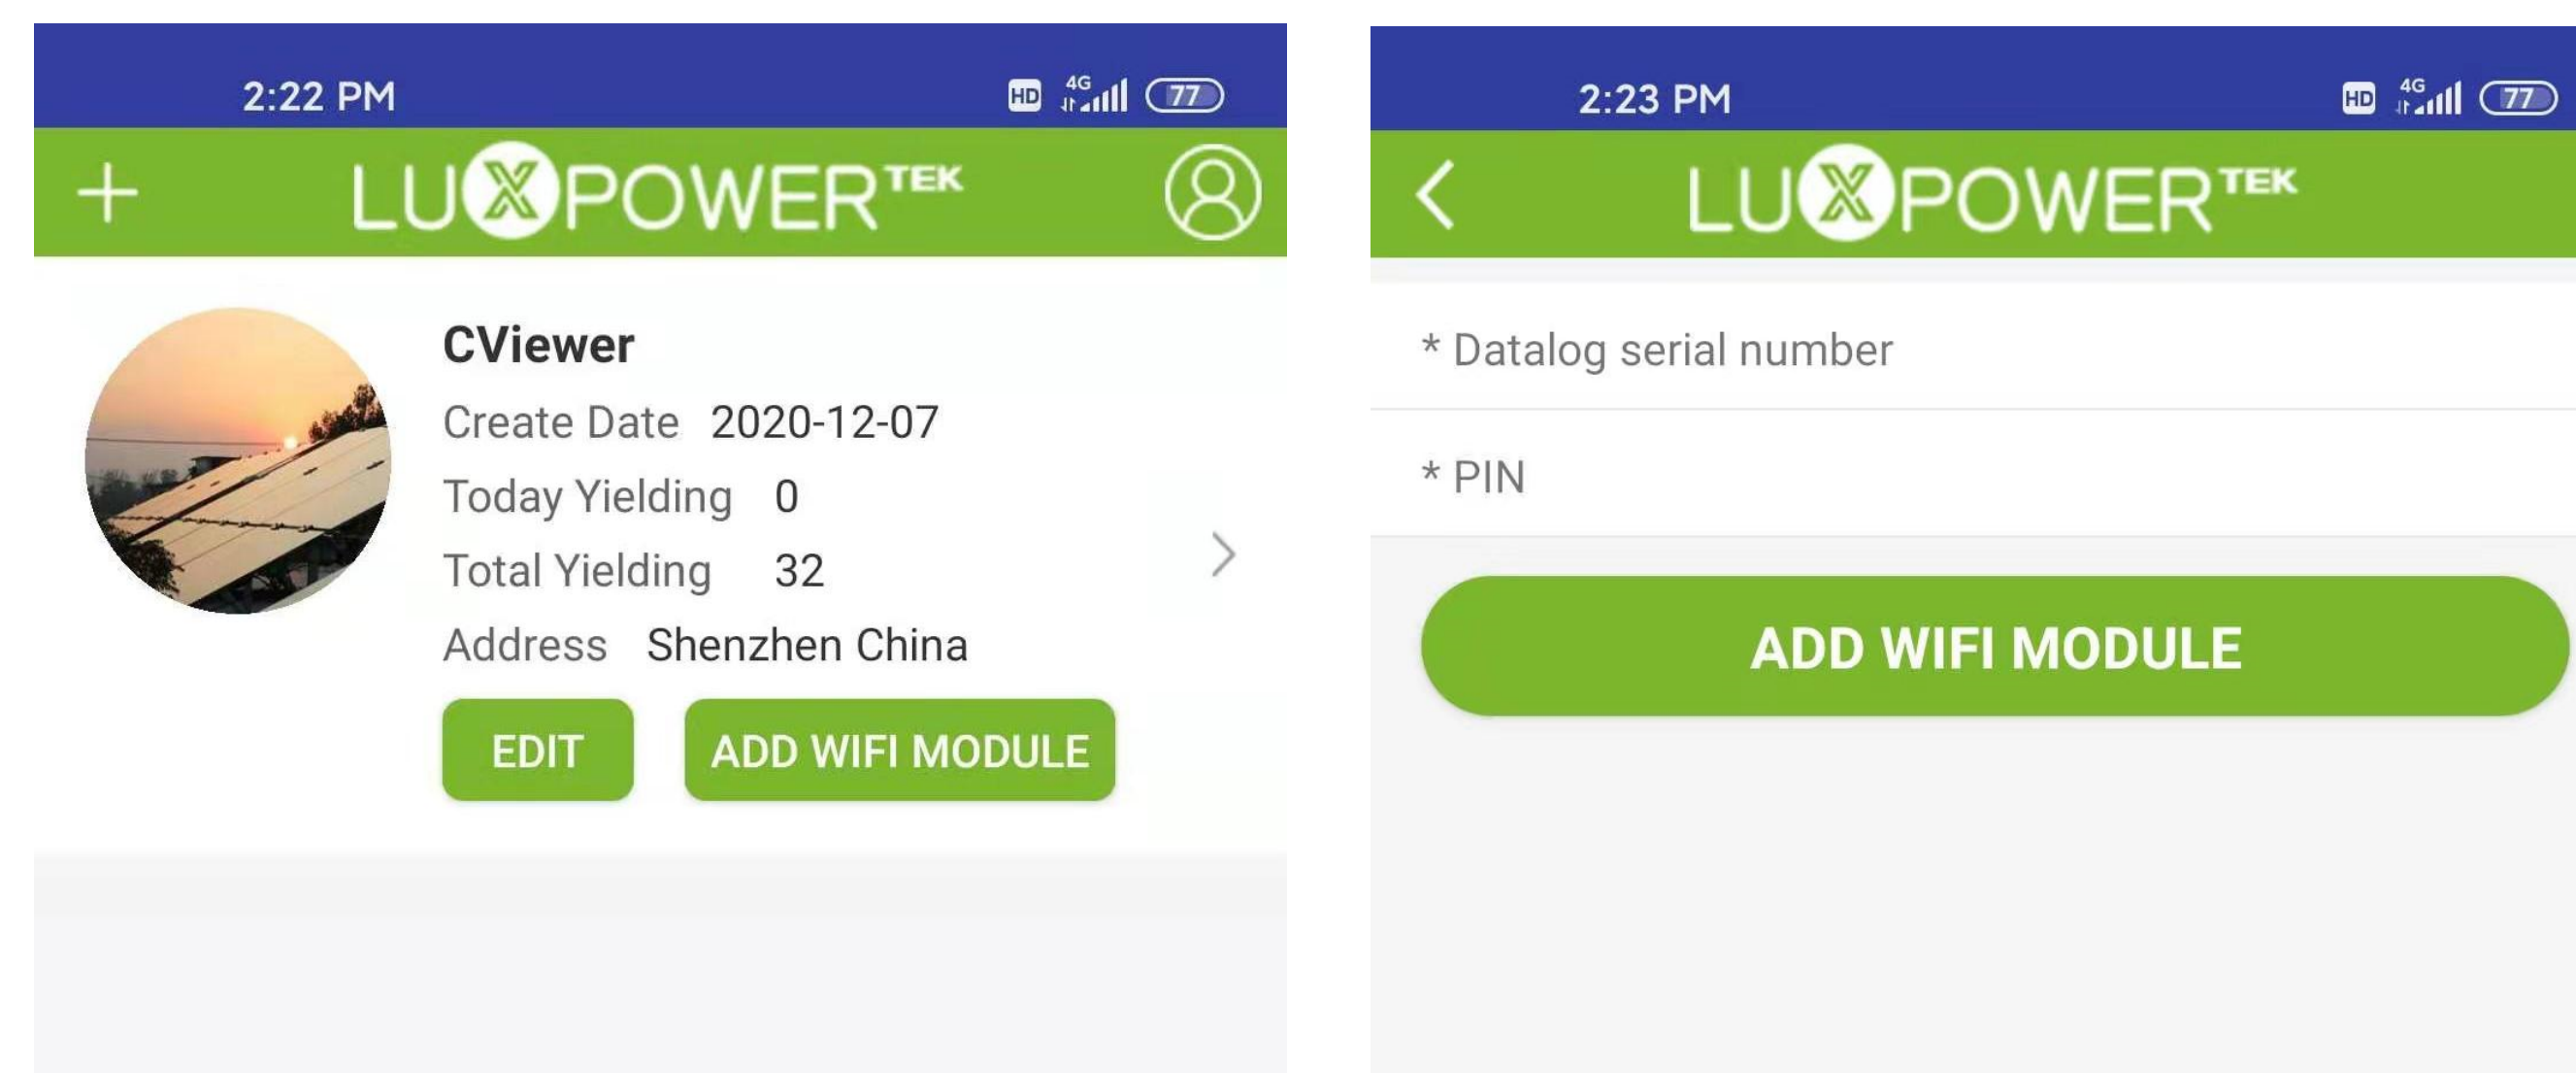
2:22 PM HD 4G 77

+ LUXPOWERTEK

CViewer

Create Date 2020-12-07

Today Yielding 0

Total Yielding 32

Address Shenzhen China

EDIT

ADD WIFI MODULE

2:23 PM HD 4G 77

LUXPOWERTEK

* Datalog serial number

* PIN

ADD WIFI MODULE